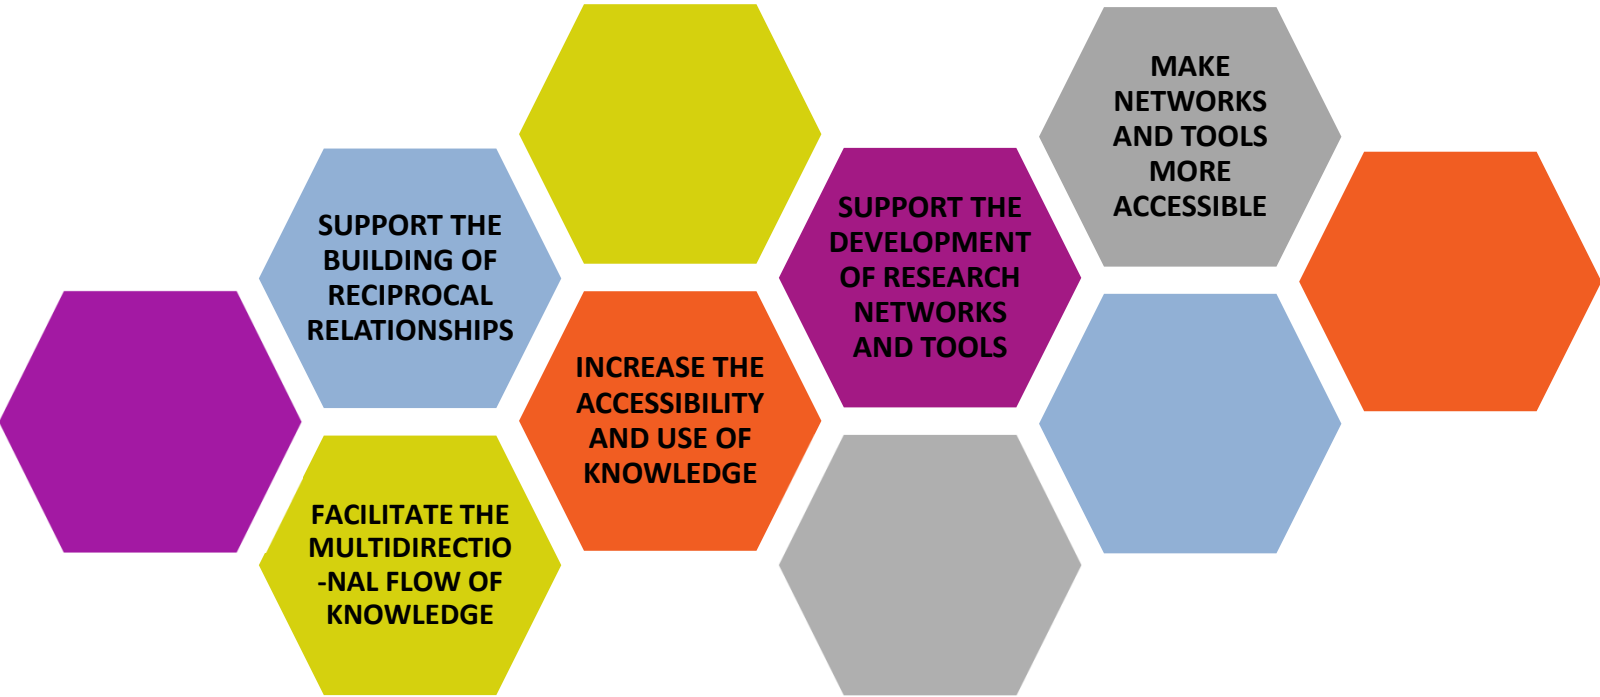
MAKE NETWORKS AND TOOLS MORE ACCESSIBLE

SUPPORT THE BUILDING OF RECIPROCAL RELATIONSHIPS

SUPPORT THE DEVELOPMENT OF RESEARCH NETWORKS AND TOOLS

INCREASE THE ACCESSIBILITY AND USE OF KNOWLEDGE

FACILITATE THE MULTIDIRECTIO-NAL FLOW OF KNOWLEDGE